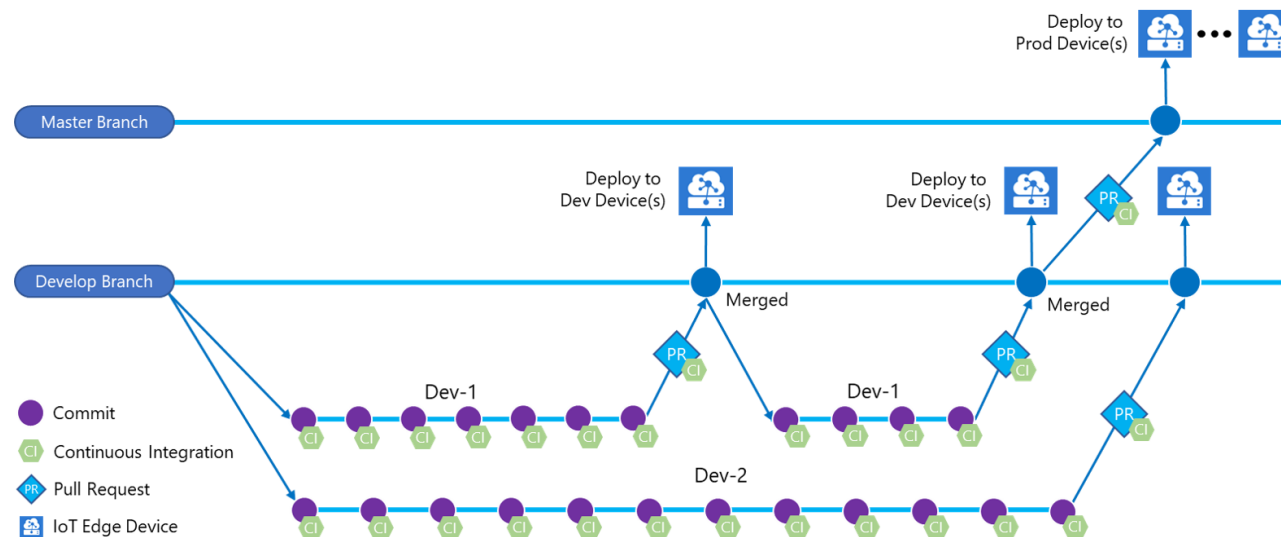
Deploy to
Prod Device(s)

Master Branch

Deploy to
Dev Device(s)

Deploy to
Dev Device(s)

PR
CI

Develop Branch

Merged

Merged

PR
CI

PR
CI

Dev-1

Dev-1

Commit

Continuous Integration

PR
CI

Pull Request

Dev-2

IoT Edge Device